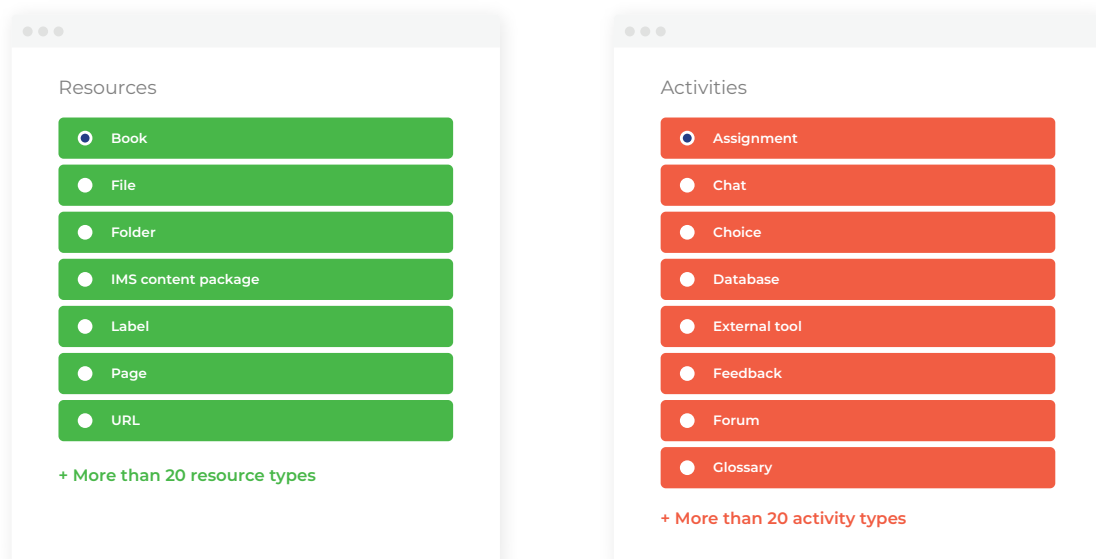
Resources

Book

File

Folder

IMS content package

Label

Page

URL

+ More than 20 resource types

Activities

Assignment

Chat

Choice

Database

External tool

Feedback

Forum

Glossary

+ More than 20 activity types